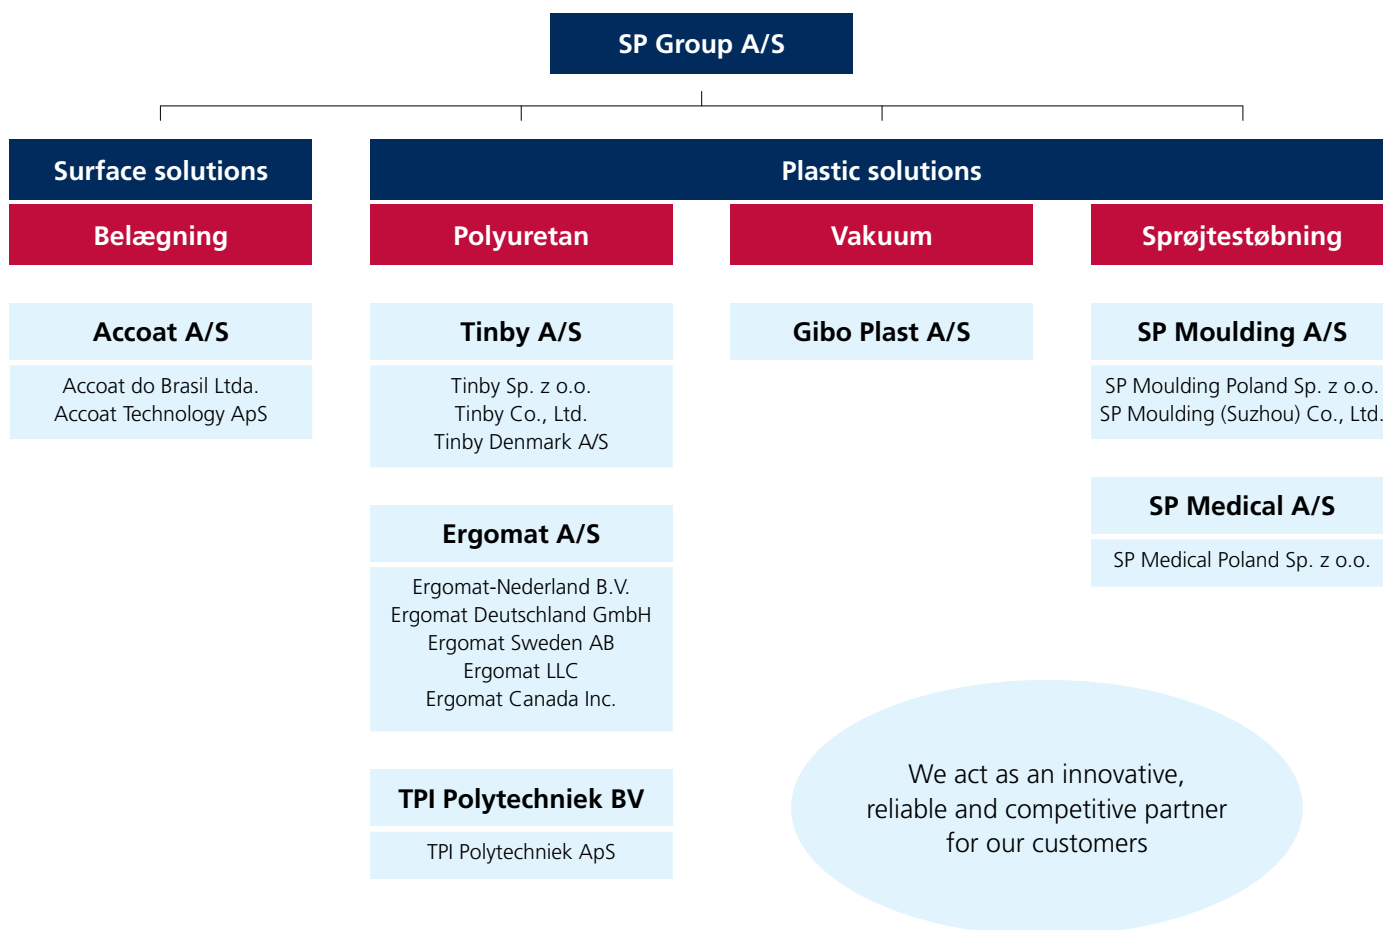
SP Group A/S

Surface solutions

Belægning

Accoat A/S

Accoat do Brasil Ltda.
Accoat Technology ApS

Plastic solutions

Polyuretan

Tinby A/S

Tinby Sp. z o.o.
Tinby Co., Ltd.
Tinby Denmark A/S

Ergomat A/S

Ergomat-Nederland B.V.
Ergomat Deutschland GmbH
Ergomat Sweden AB
Ergomat LLC
Ergomat Canada Inc.

TPI Polytechniek BV

TPI Polytechniek ApS

Vakuum

Gibo Plast A/S

Sprøjtestøbning

SP Moulding A/S

SP Moulding Poland Sp. z o.o.
SP Moulding (Suzhou) Co., Ltd.

SP Medical A/S

SP Medical Poland Sp. z o.o.

We act as an innovative, reliable and competitive partner for our customers